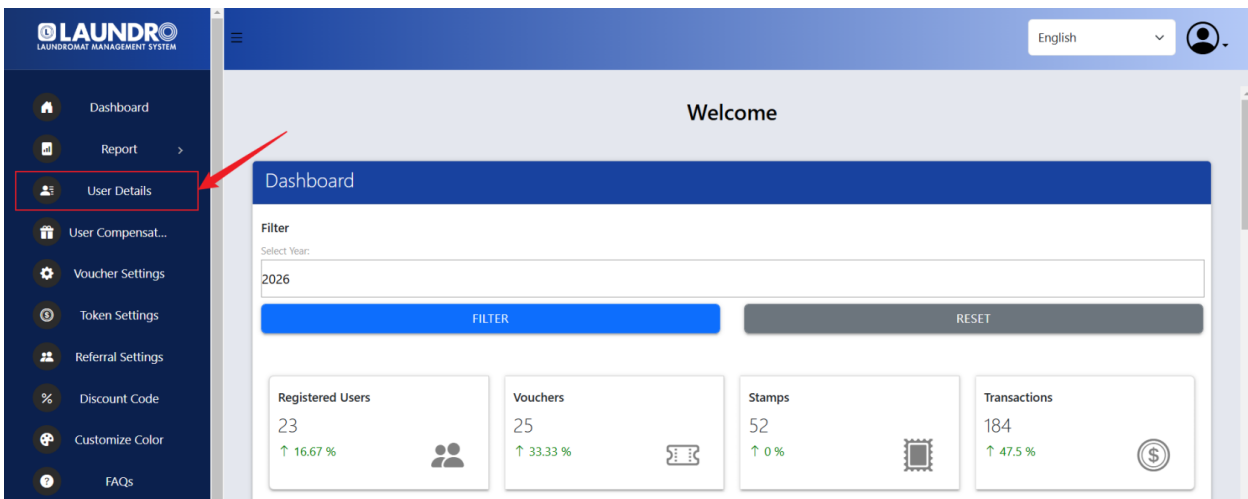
LAUNDRO
LAUNDROMAT MANAGEMENT SYSTEM

Dashboard
Report
User Details
User Compensat...
Voucher Settings
Token Settings
Referral Settings
Discount Code
Customize Color
FAQs

English

Welcome

Dashboard

Filter
Select Year:
2026
FILTER
RESET

Registered Users
23
↑ 16.67 %

Vouchers
25
↑ 33.33 %

Stamps
52
↑ 0 %

Transactions
184
↑ 47.5 %